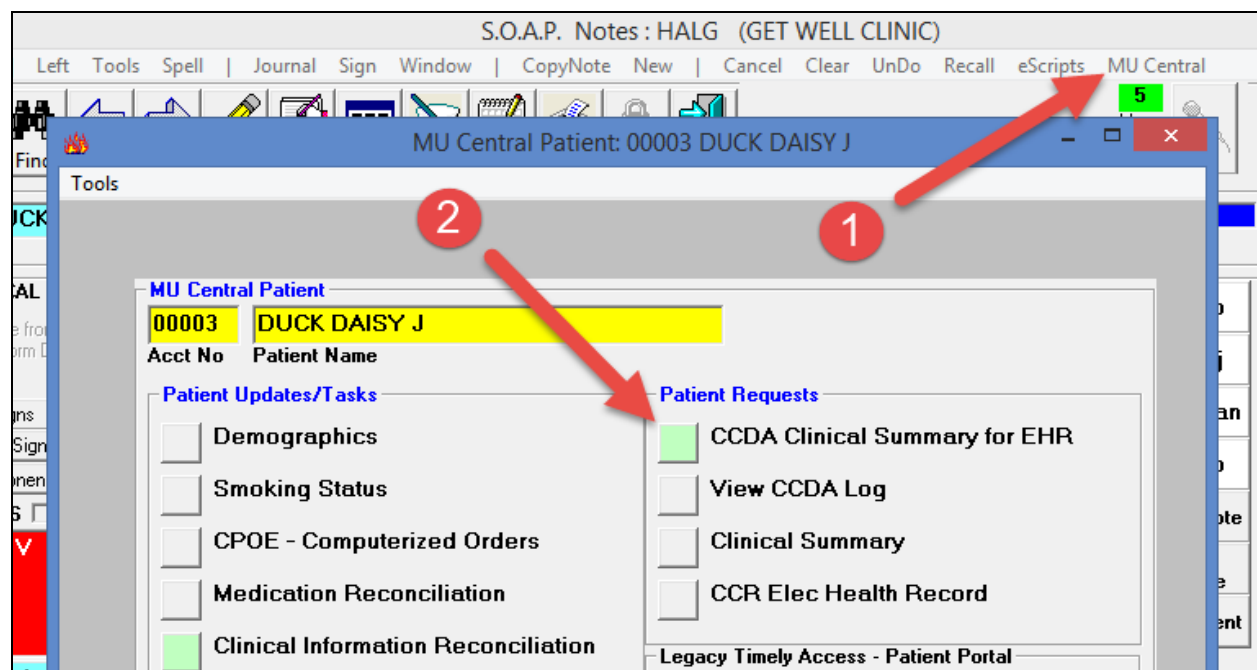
S.O.A.P. Notes : HALG (GET WELL CLINIC)

Left Tools Spell | Journal Sign Window | CopyNote New | Cancel Clear UnDo Recall eScripts MU Central

5

Find

MU Central Patient: 00003 DUCK DAISY J

Tools

2

1

MU Central Patient

00003 DUCK DAISY J

Acct No Patient Name

Patient Updates/Tasks

Demographics

Smoking Status

CPOE - Computerized Orders

Medication Reconciliation

Clinical Information Reconciliation

Patient Requests

CCDA Clinical Summary for EHR

View CCDA Log

Clinical Summary

CCR Elec Health Record

Legacy Timely Access - Patient Portal